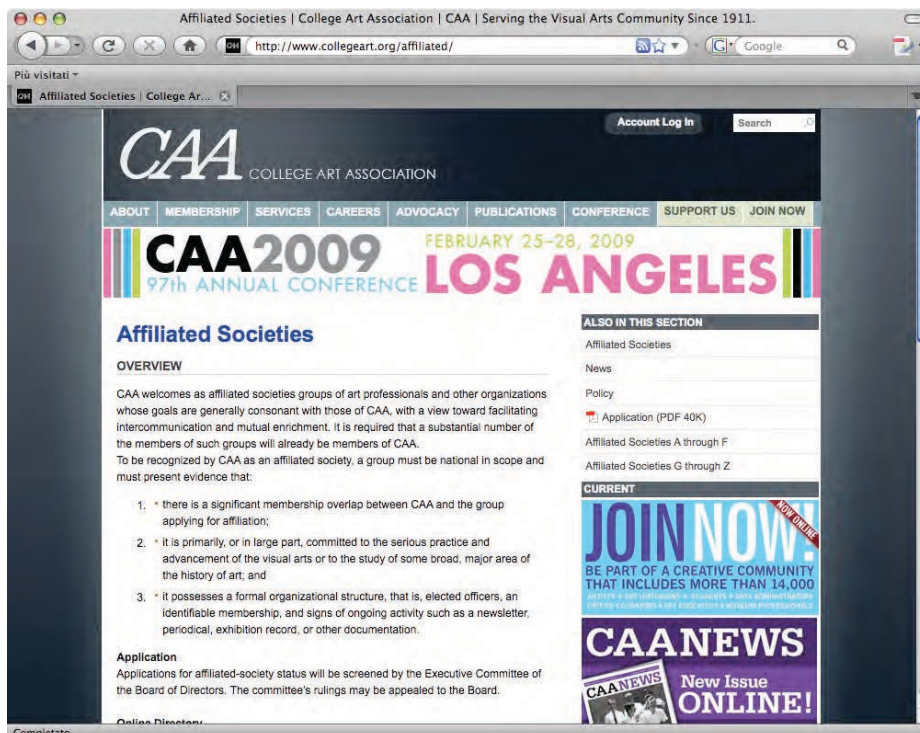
Affiliated Societies | College Art Association | CAA | Serving the Visual Arts Community Since 1911.

http://www.collegeart.org/affiliated/

Google

Più visitati

Affiliated Societies | College Ar...

Account Log In

Search

CAA COLLEGE ART ASSOCIATION

ABOUT MEMBERSHIP SERVICES CAREERS ADVOCACY PUBLICATIONS CONFERENCE SUPPORT US JOIN NOW

CAA2009 97th ANNUAL CONFERENCE FEBRUARY 25–28, 2009 LOS ANGELES

Affiliated Societies

OVERVIEW

CAA welcomes as affiliated societies groups of art professionals and other organizations whose goals are generally consonant with those of CAA, with a view toward facilitating intercommunication and mutual enrichment. It is required that a substantial number of the members of such groups will already be members of CAA.

To be recognized by CAA as an affiliated society, a group must be national in scope and must present evidence that:

1. there is a significant membership overlap between CAA and the group applying for affiliation;

2. it is primarily, or in large part, committed to the serious practice and advancement of the visual arts or to the study of some broad, major area of the history of art; and

3. it possesses a formal organizational structure, that is, elected officers, an identifiable membership, and signs of ongoing activity such as a newsletter, periodical, exhibition record, or other documentation.

Application

Applications for affiliated-society status will be screened by the Executive Committee of the Board of Directors. The committee's rulings may be appealed to the Board.

Online Directory

ALSO IN THIS SECTION

Affiliated Societies

News

Policy

Application (PDF 40K)

Affiliated Societies A through F

Affiliated Societies G through Z

CURRENT

JOIN NOW! NOW ONLINE

BE PART OF A CREATIVE COMMUNITY THAT INCLUDES MORE THAN 14,000

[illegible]

CAANEWS

CAANEWS

New Issue ONLINE!

Completato